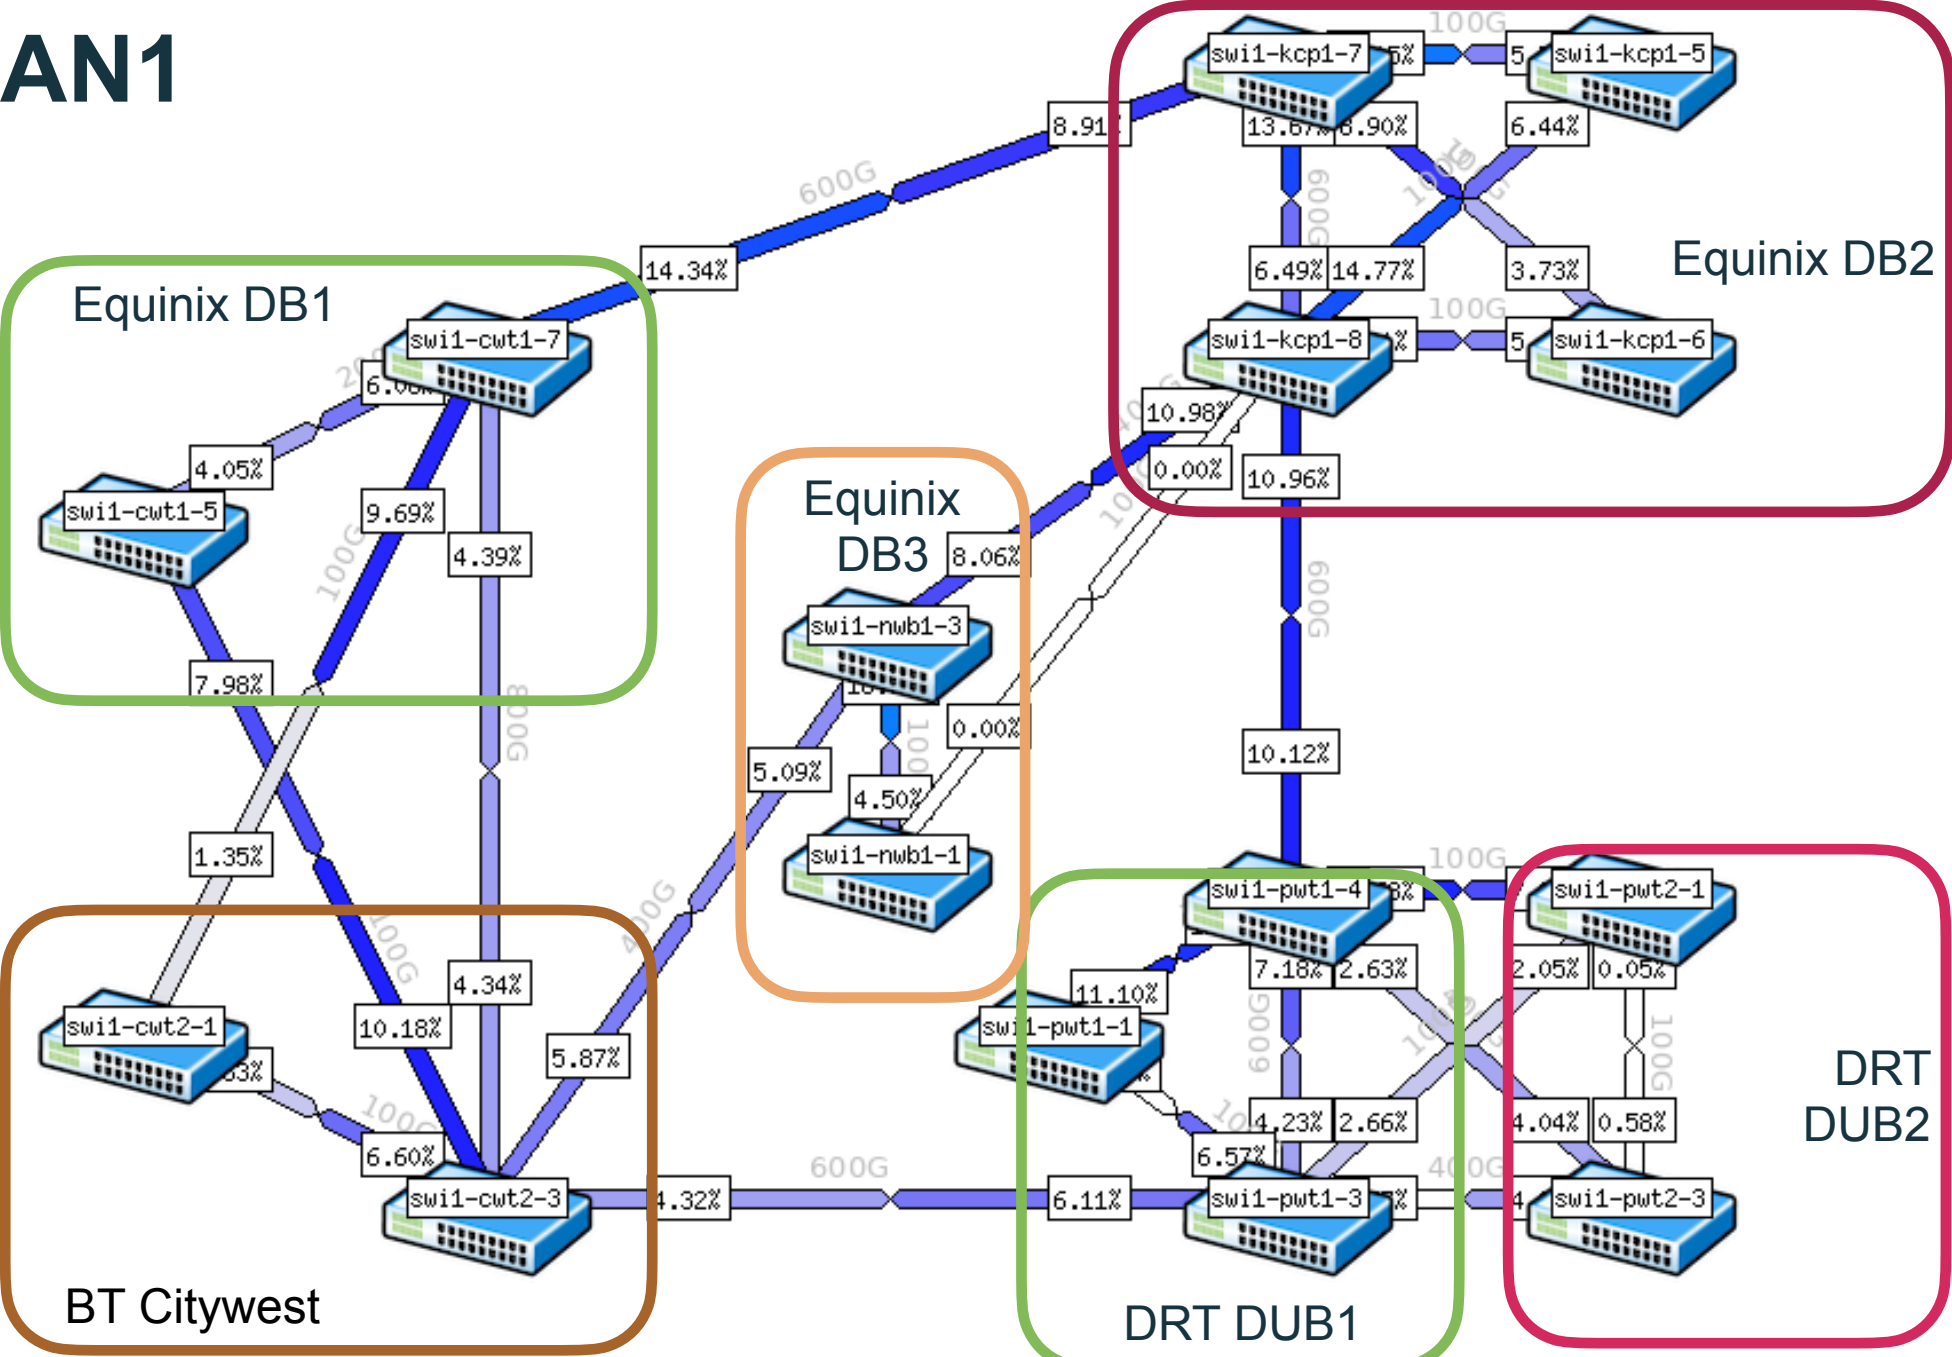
AN1

Equinix DB2
swi1-kcp1-7
swi1-kcp1-5
100G
5%
5
13.67%
8.90%
6.44%
600G
100G
6.49%
14.77%
3.73%
swi1-kcp1-8
swi1-kcp1-6
100G
%
5
10.98%
0.00%
10.96%
8.91%
600G
14.34%

Equinix DB1
swi1-cwt1-7
6.00%
swi1-cwt1-5
4.05%
9.69%
4.39%
100G
7.98%
800G

Equinix DB3
8.06%
swi1-nwb1-3
5.09%
0.00%
100
4.50%
swi1-nwb1-1
600G
10.12%

1.35%
BT Citywest
swi1-cwt2-1
33%
100G
6.60%
10.18%
4.34%
5.87%
400G
swi1-cwt2-3
4.32%
600G
6.11%

DRT DUB1
swi1-pwt1-4
100G
8%
7.18%
2.63%
11.10%
swi1-pwt1-1
600G
4.23%
2.66%
6.57%
swi1-pwt1-3
%
400G

DRT DUB2
swi1-pwt2-1
2.05%
0.05%
100G
4.04%
0.58%
swi1-pwt2-3
4